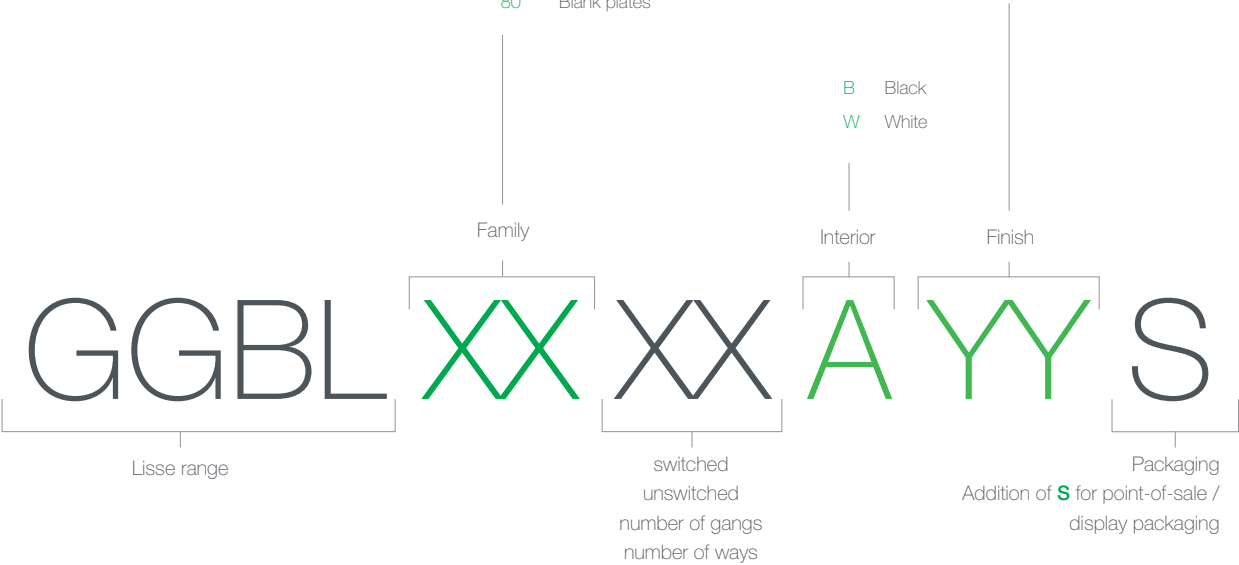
80 Blank plates

B Black
W White

Family

Interior

Finish

GGBL XX XX A YY S

Lisse range

switched
unswitched
number of gangs
number of ways

Packaging
Addition of **S** for point-of-sale / display packaging